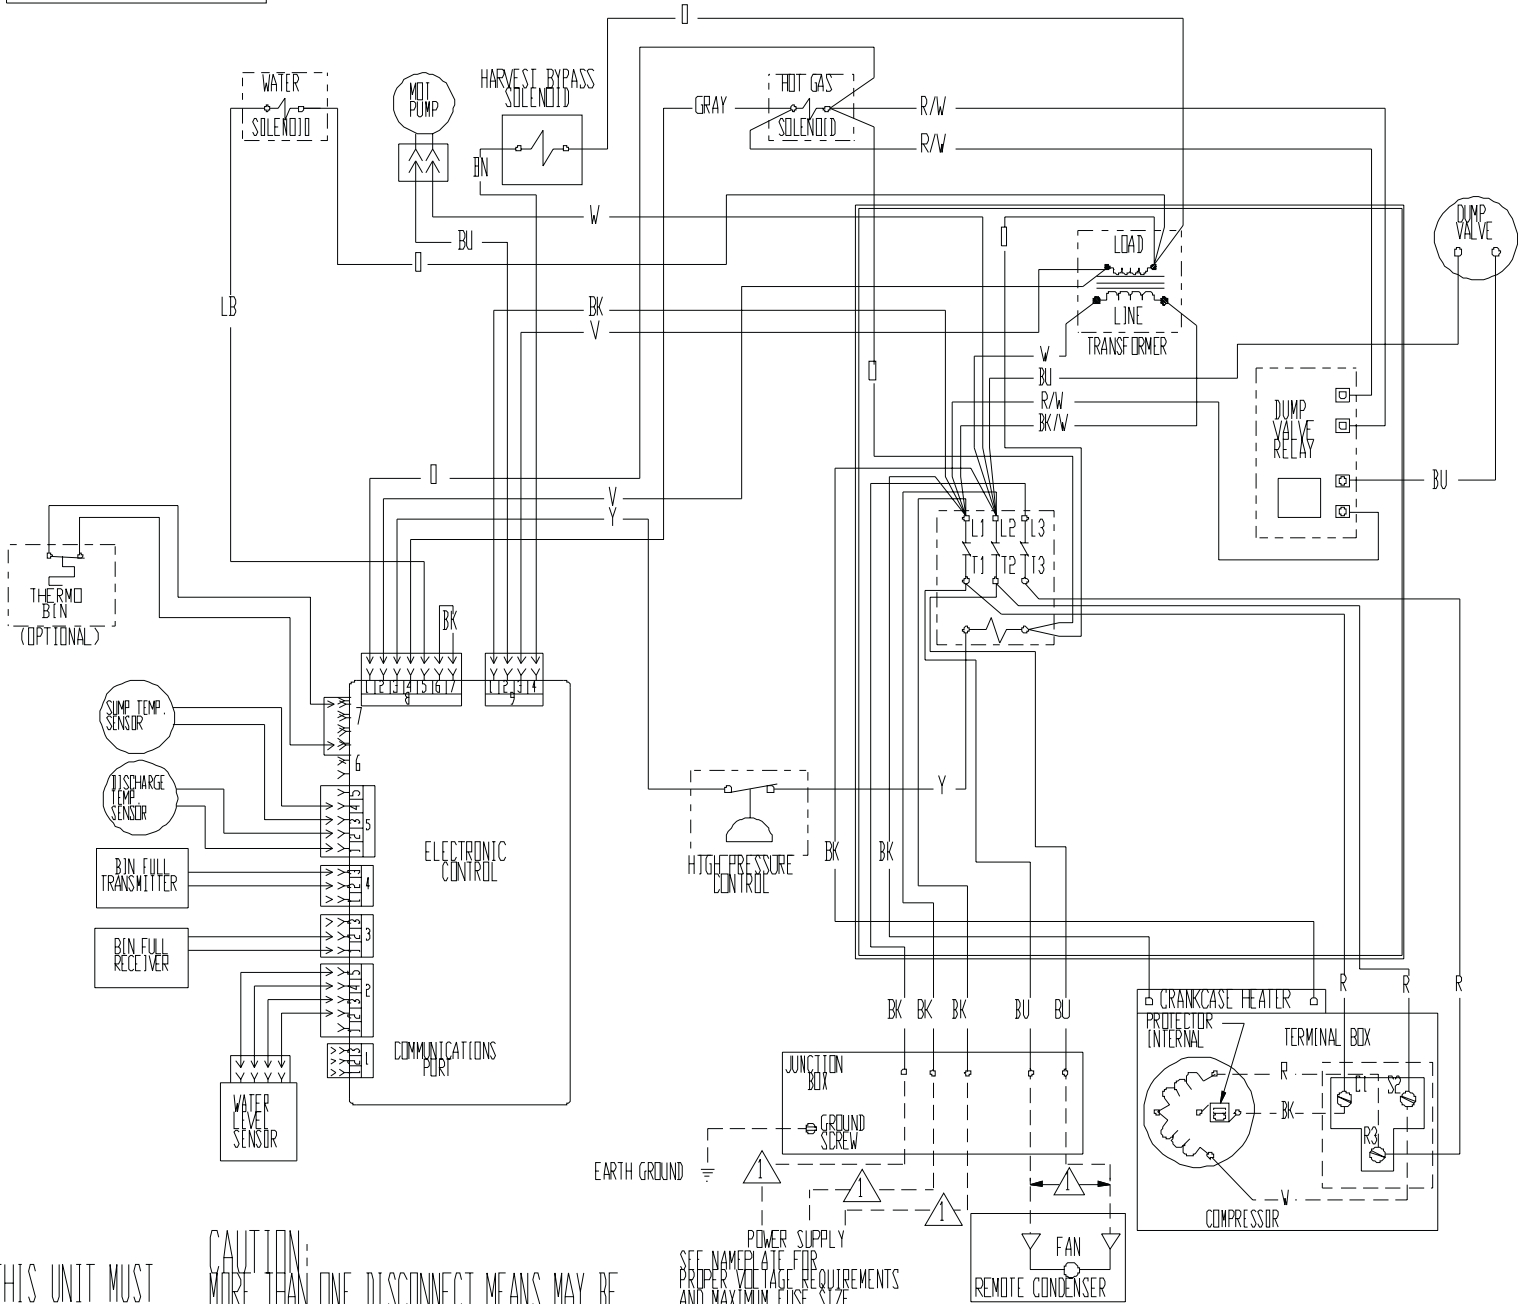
WATER SOLENOID

MOT PUMP

HARVEST BYPASS SOLENOID

HOT GAS SOLENOID

GRAY

R/W

R/W

O

BN

W

BU

O

LB

BK

V

LOAD

LINE

TRANSFORMER

DUMP VALVE

O

O

W

BU

R/W

BK/W

DUMP VALVE RELAY

BU

O

V

Y

L1 L2 L3

T1 T2 T3

THERMO BIN (OPTIONAL)

BK

1 2 3 4 5 6 7
8

1 2 3 4
9

7

6

SUMP TEMP. SENSOR

DISCHARGE TEMP SENSOR

5 4 3 2 1
5

ELECTRONIC CONTROL

BIN FULL TRANSMITTER

1 2 3
4

BIN FULL RECEIVER

1 2 3
3

5 4 3 2 1
2

1 2 3
1

COMMUNICATIONS PORT

WATER LEVEL SENSOR

Y

HIGH PRESSURE CONTROL

BK BK

BK BK BK BU BU

CRANKCASE HEATER

R R R

PROTECTOR INTERNAL

TERMINAL BOX

R

BK

C1 S2

R3

V

COMPRESSOR

JUNCTION BOX

GROUND SCREW

EARTH GROUND

1

1

1

1

POWER SUPPLY
SEE NAMEPLATE FOR PROPER VOLTAGE REQUIREMENTS AND MAXIMUM FUSE SIZE

FAN

REMOTE CONDENSER

THIS UNIT MUST

CAUTION:
MORE THAN ONE DISCONNECT MEANS MAY BE